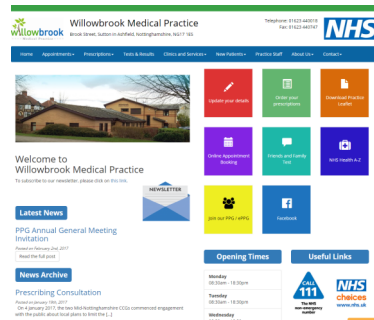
willowbrook

Willowbrook Medical Practice
Brook Street, Sutton-in-Ashfield, Nottinghamshire, NG17 1ES

Telephone: 01623 440018
Fax: 01623 440747

NHS

Home | Appointments | Prescriptions | Tests & Results | Clinics and Services | New Patients | Practice Staff | About Us | Contact

Update your details | Order your prescriptions | Download Practice Leaflet

Online Appointment Booking | Friends and Family Test | NHS Health A-Z

Join our PPG / vPPG | Facebook

Welcome to Willowbrook Medical Practice
To subscribe to our newsletter, please click on this link.

NEWSLETTER

Latest News

PPG Annual General Meeting Invitation
Posted on February 2nd, 2017
Read the full post

News Archive

Prescribing Consultation
Posted on January 16th, 2017
On 4 January 2017, the two Mid-Nottinghamshire CCGs commenced engagement with the public about local plans to limit the [...]

Opening Times

Monday
08:30am - 18:30pm

Tuesday
08:30am - 18:30pm

Wednesday

Useful Links

CALL 111
The NHS non-emergency number

NHS choices
www.nhs.uk